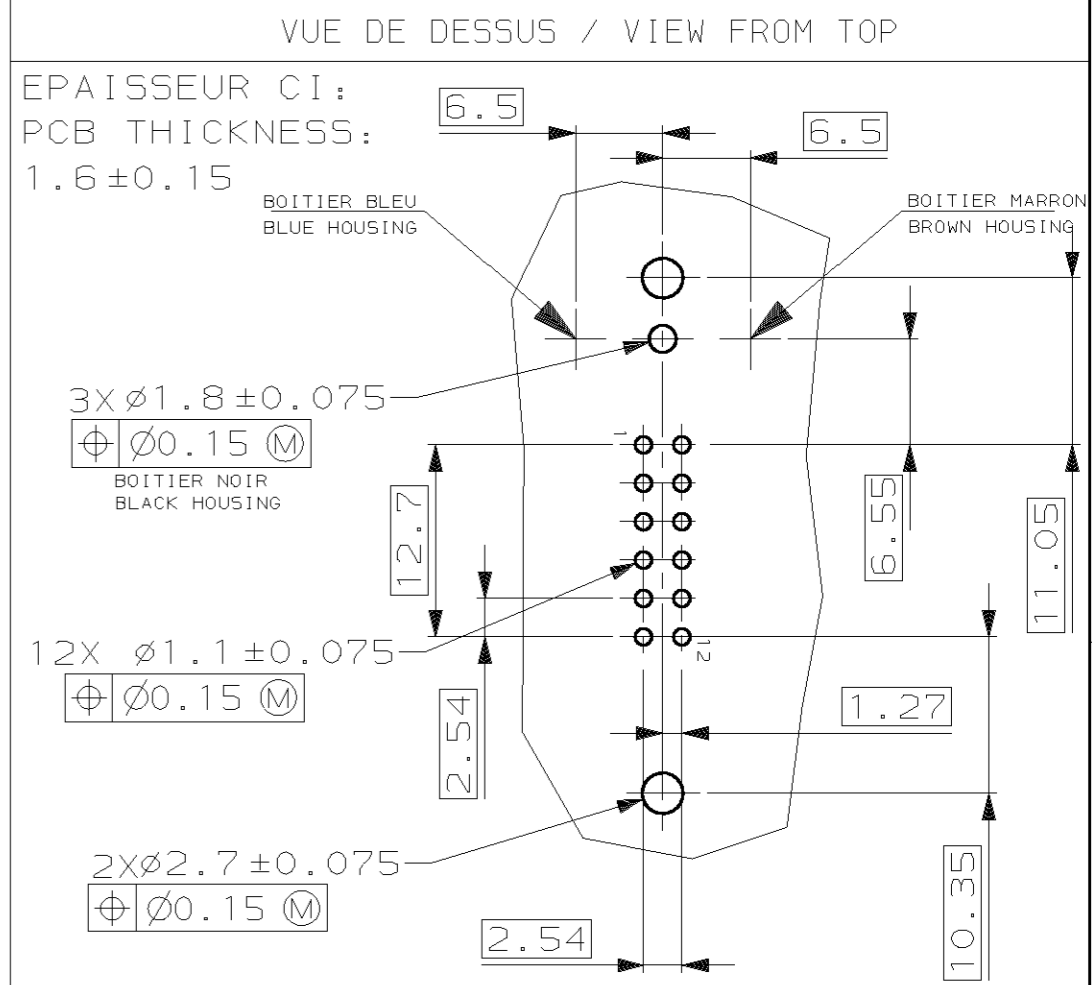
VUE DE DESSUS / VIEW FROM TOP

EPAISSEUR CI:
PCB THICKNESS:
1.6±0.15

6.5

6.5

BOITIER BLEU
BLUE HOUSING

BOITIER MARRON
BROWN HOUSING

3X ø1.8±0.075
| ⌖ | Ø0.15 Ⓜ |

BOITIER NOIR
BLACK HOUSING

1

12.7

6.55

11.05

12X ø1.1±0.075
| ⌖ | Ø0.15 Ⓜ |

12

2.54

1.27

2Xø2.7±0.075
| ⌖ | Ø0.15 Ⓜ |

10.35

2.54